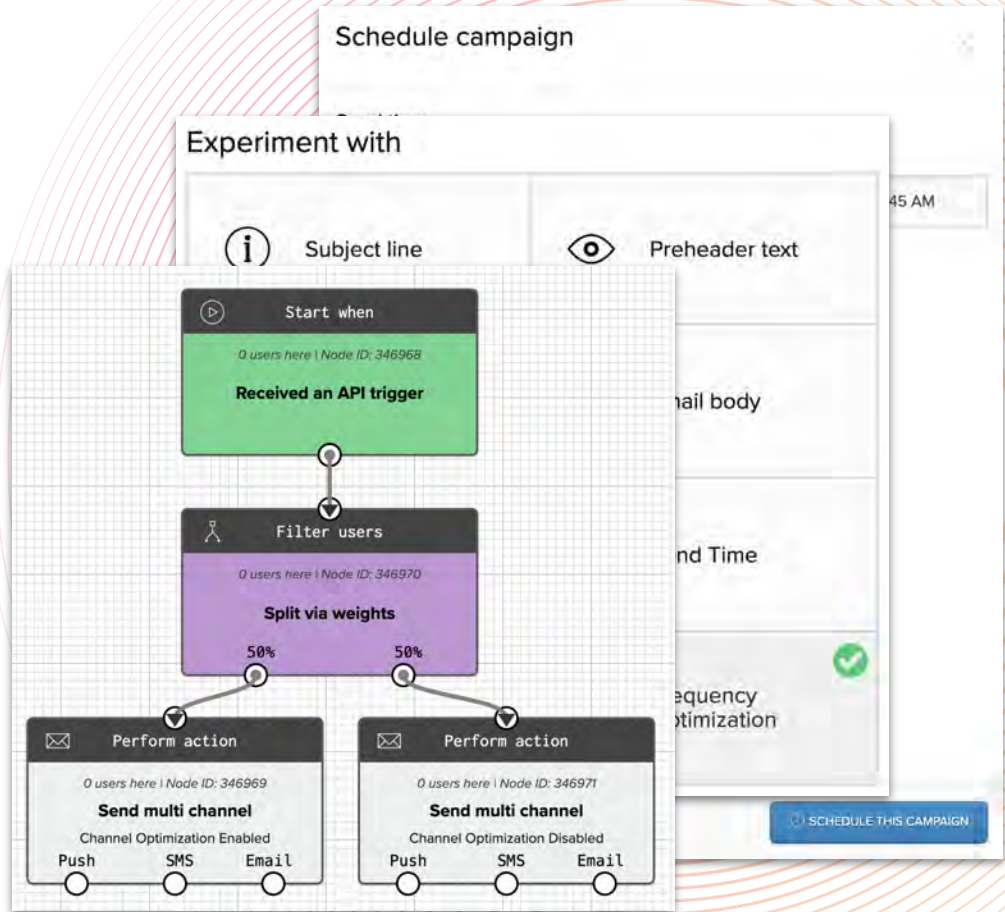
Schedule campaign

45 AM

Experiment with

Subject line

Preheader text

nail body

nd Time

equency
otimization

SCHEDULE THIS CAMPAIGN

Start when

0 users here | Node ID: 346968

Received an API trigger

Filter users

0 users here | Node ID: 346970

Split via weights

50%

50%

Perform action

0 users here | Node ID: 346969

Send multi channel

Channel Optimization Enabled

Push SMS Email

Perform action

0 users here | Node ID: 346971

Send multi channel

Channel Optimization Disabled

Push SMS Email